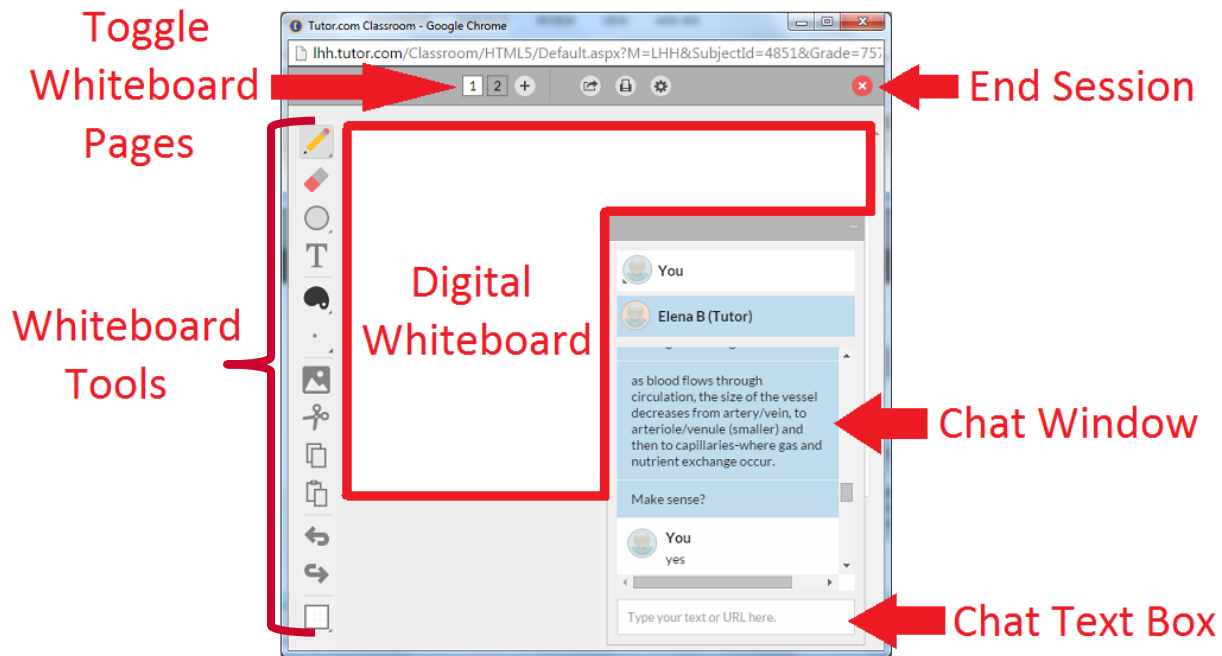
Toggle Whiteboard Pages

Tutor.com Classroom - Google Chrome

lhh.tutor.com/Classroom/HTML5/Default.aspx?M=LHH&SubjectId=4851&Grade=757

1 2 +

End Session

Whiteboard Tools

Digital Whiteboard

You

Elena B (Tutor)

as blood flows through circulation, the size of the vessel decreases from artery/vein, to arteriole/venule (smaller) and then to capillaries-where gas and nutrient exchange occur.

Make sense?

You
yes

Chat Window

Type your text or URL here.

Chat Text Box